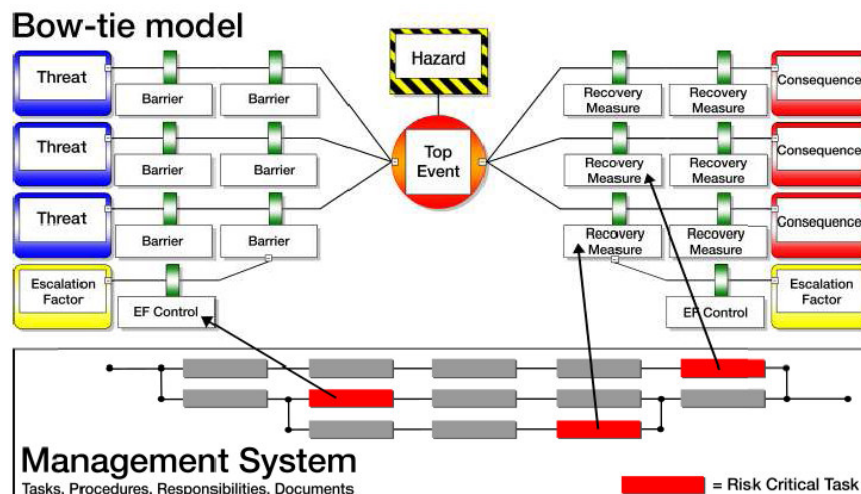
Bow-tie model

Hazard

Threat

Barrier

Barrier

Threat

Barrier

Barrier

Threat

Barrier

Barrier

Escalation Factor

EF Control

Top Event

Recovery Measure

Recovery Measure

Consequence

Recovery Measure

Recovery Measure

Consequence

Recovery Measure

Recovery Measure

Consequence

Escalation Factor

EF Control

Management System

Tasks, Procedures, Responsibilities, Documents

= Risk Critical Task